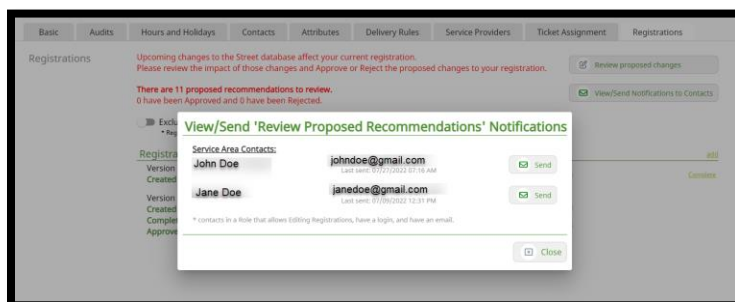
Basic | Audits | Hours and Holidays | Contacts | Attributes | Delivery Rules | Service Providers | Ticket Assignment | Registrations

Registrations

Upcoming changes to the Street database affect your current registration.
Please review the impact of those changes and Approve or Reject the proposed changes to your registration.

Review proposed changes

There are 11 proposed recommendations to review.
0 have been Approved and 0 have been Rejected.

View/Send Notifications to Contacts

Exclu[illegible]

Registra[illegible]
Version
Created

Version
Created
Complet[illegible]
Approve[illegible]

add

Compare

View/Send 'Review Proposed Recommendations' Notifications

Service Area Contacts:

John Doe
johndoe@gmail.com
Last sent: 07/27/2022 07:16 AM
Send

Jane Doe
janedoe@gmail.com
Last sent: 07/09/2022 12:31 PM
Send

* contacts in a Role that allows Editing Registrations, have a login, and have an email.

Close